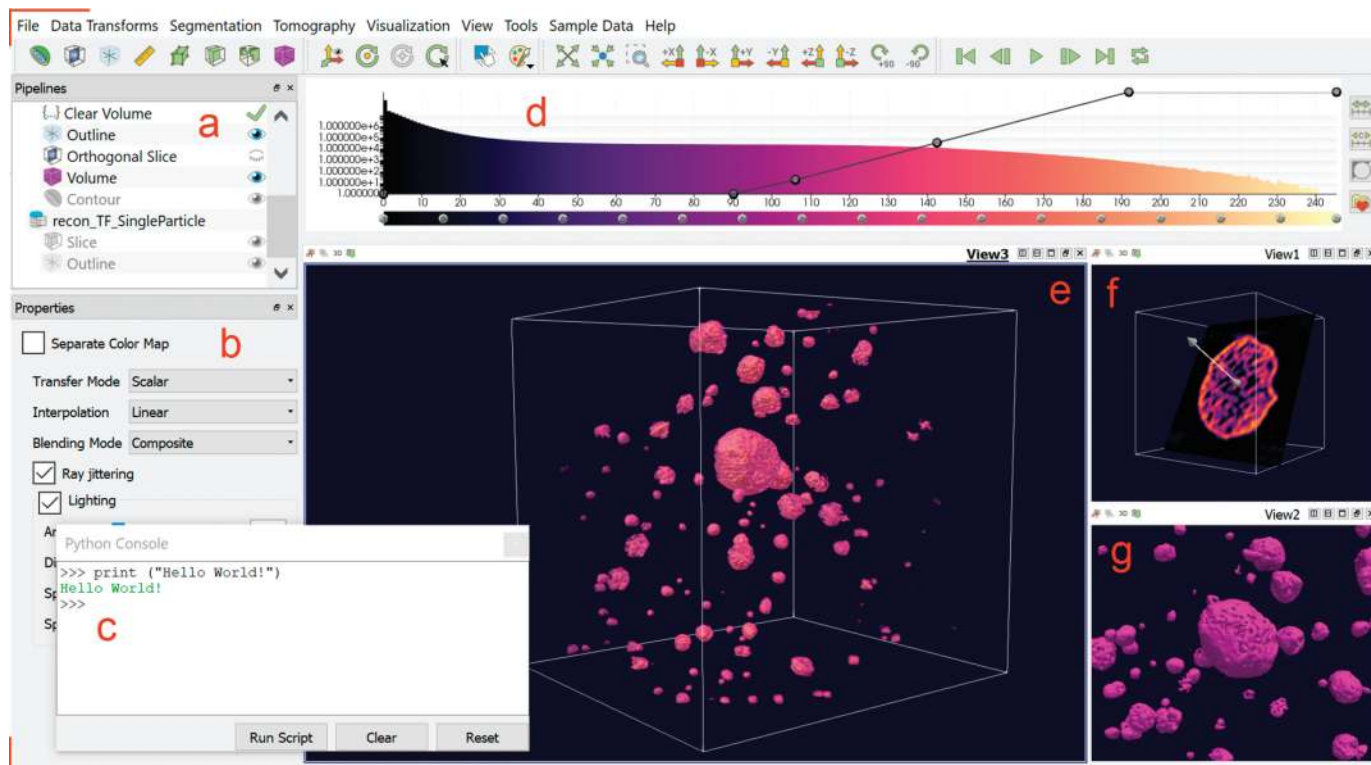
File Data Transforms Segmentation Tomography Visualization View Tools Sample Data Help

+X -X +Y -Y +Z -Z +90 -90

Pipelines

{...} Clear Volume
Outline
Orthogonal Slice
Volume
Contour
recon_TF_SingleParticle
Slice
Outline

a

d

1.000000e+6
1.000000e+5
1.000000e+4
1.000000e+3
1.000000e+2
1.000000e+1
1.000000

0 10 20 30 40 50 60 70 80 90 100 110 120 130 140 150 160 170 180 190 200 210 220 230 240

Properties

Separate Color Map

b

Transfer Mode Scalar
Interpolation Linear
Blending Mode Composite
Ray jittering
Lighting
Ar
Di
Sp
Sp

Python Console
>>> print ("Hello World!")
Hello World!
>>>

c

Run Script Clear Reset

3D View3

e

3D View1

f

3D View2

g